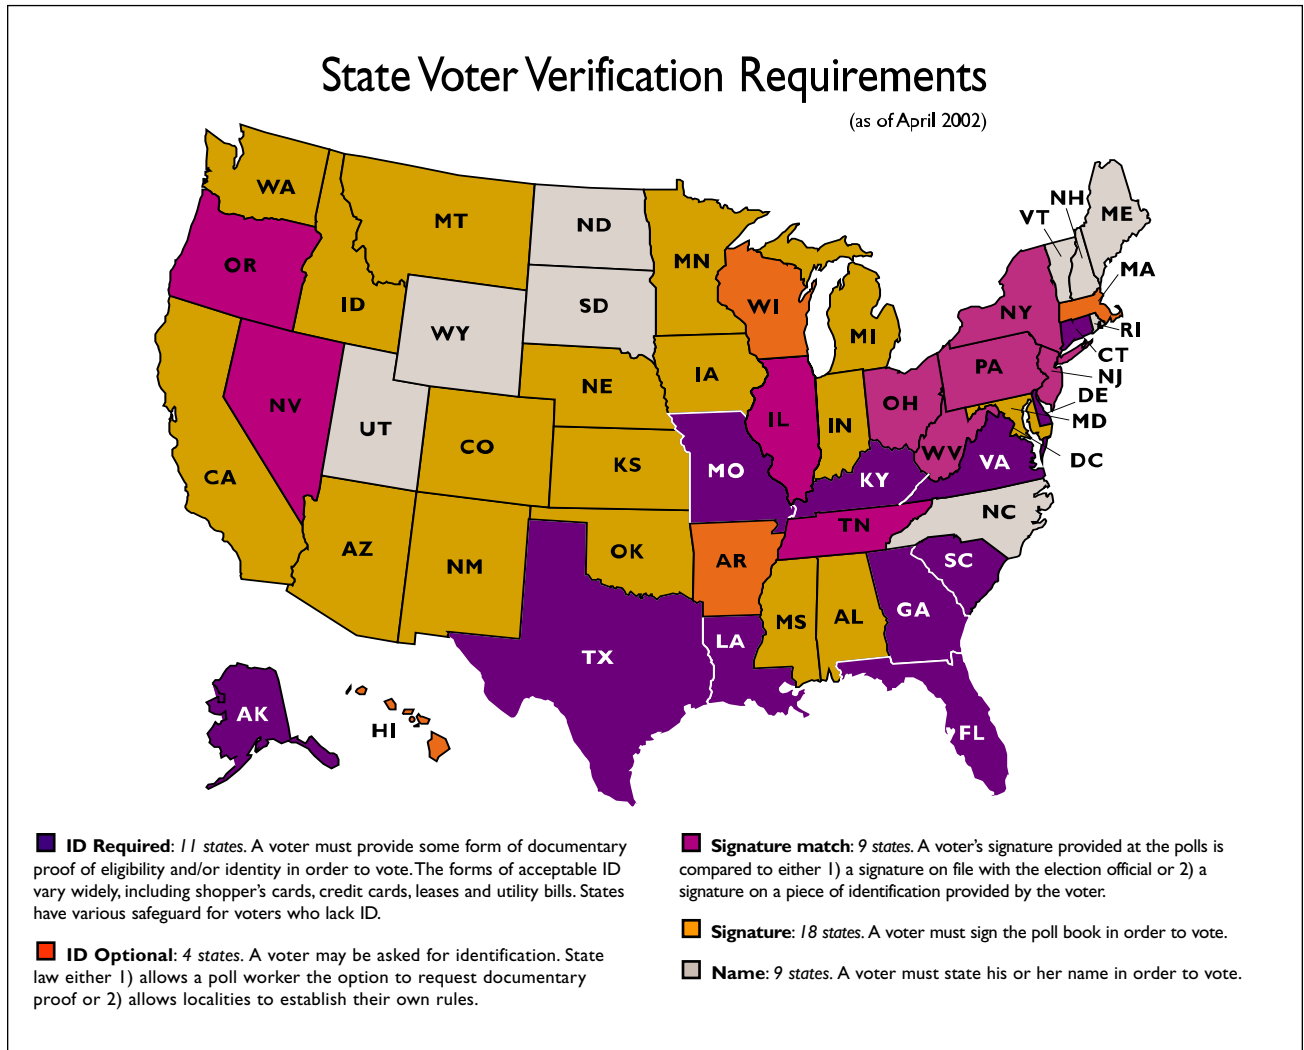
State Voter Verification Requirements

(as of April 2002)

WA
OR
CA
ID
NV
MT
WY
UT
AZ
CO
NM
ND
SD
NE
KS
OK
TX
MN
IA
MO
AR
LA
WI
IL
MS
MI
IN
KY
TN
AL
OH
GA
FL
SC
NC
VA
WV
PA
NY
VT
NH
ME
MA
RI
CT
NJ
DE
MD
DC
AK
HI

ID Required: 11 states. A voter must provide some form of documentary proof of eligibility and/or identity in order to vote. The forms of acceptable ID vary widely, including shopper's cards, credit cards, leases and utility bills. States have various safeguard for voters who lack ID.

ID Optional: 4 states. A voter may be asked for identification. State law either 1) allows a poll worker the option to request documentary proof or 2) allows localities to establish their own rules.

Signature match: 9 states. A voter's signature provided at the polls is compared to either 1) a signature on file with the election official or 2) a signature on a piece of identification provided by the voter.

Signature: 18 states. A voter must sign the poll book in order to vote.

Name: 9 states. A voter must state his or her name in order to vote.